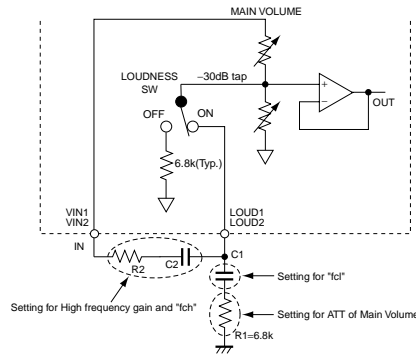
MAIN VOLUME

LOUDNESS SW

−30dB tap

+

−

OUT

OFF

ON

6.8k(Typ.)

VIN1
VIN2

LOUD1
LOUD2

IN

R2

C2

C1

Setting for "fcl"

Setting for High frequency gain and "fch"

Setting for ATT of Main Volume

R1=6.8k